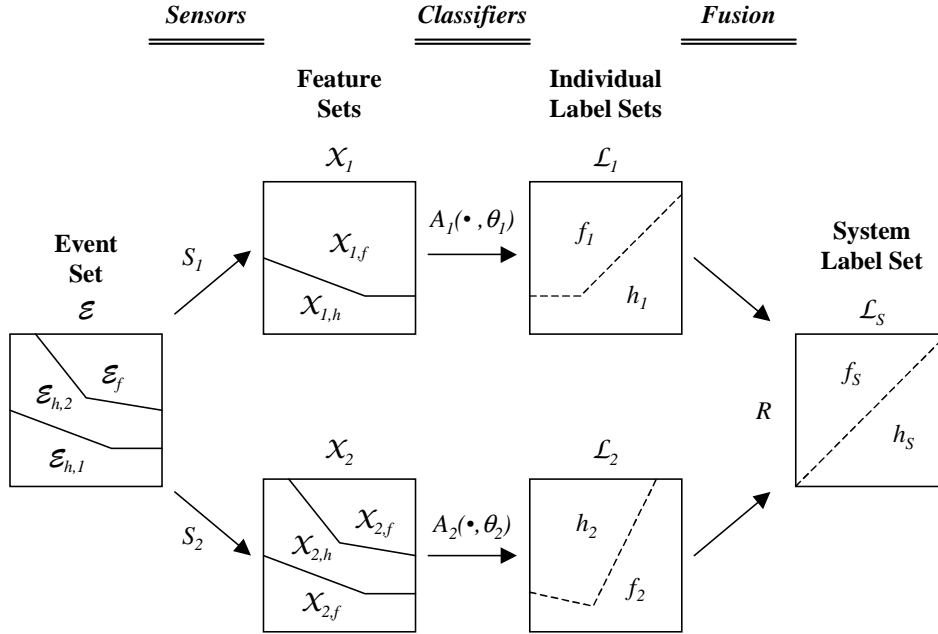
Sensors

Classifiers

Fusion

Feature Sets

Individual Label Sets

Event Set

$\mathcal{E}$

$S_1$

$\mathcal{X}_1$

$\mathcal{X}_{1,f}$

$\mathcal{X}_{1,h}$

$A_1(\bullet, \theta_1)$

$\mathcal{L}_1$

$f_1$

$h_1$

System Label Set

$\mathcal{L}_S$

$f_S$

$h_S$

$R$

$\mathcal{E}_{h,2}$

$\mathcal{E}_f$

$\mathcal{E}_{h,1}$

$S_2$

$\mathcal{X}_2$

$\mathcal{X}_{2,f}$

$\mathcal{X}_{2,h}$

$\mathcal{X}_{2,f}$

$A_2(\bullet, \theta_2)$

$\mathcal{L}_2$

$h_2$

$f_2$